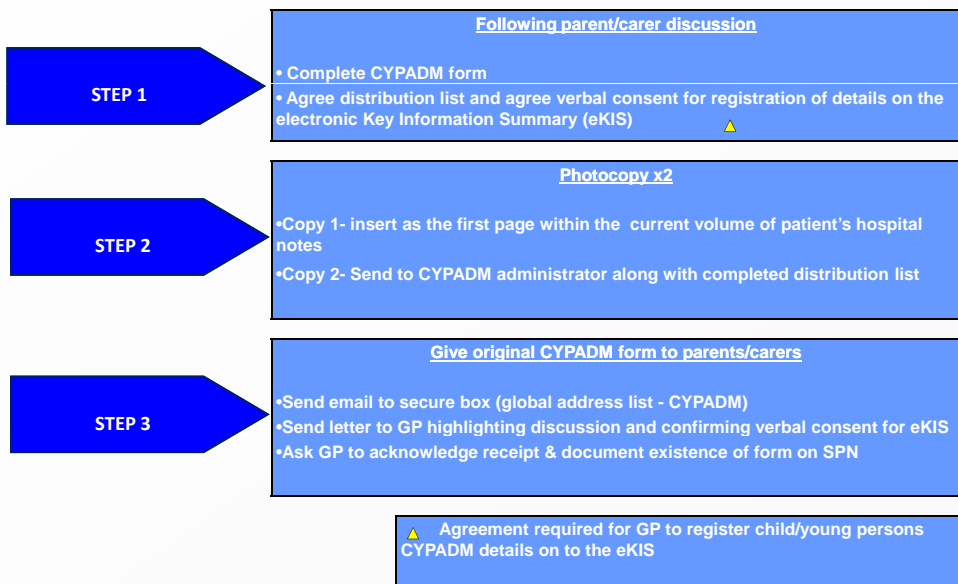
STEP 1

Following parent/carer discussion

• Complete CYPADM form

• Agree distribution list and agree verbal consent for registration of details on the electronic Key Information Summary (eKIS)

STEP 2

Photocopy x2

•Copy 1- insert as the first page within the current volume of patient's hospital notes

•Copy 2- Send to CYPADM administrator along with completed distribution list

STEP 3

Give original CYPADM form to parents/carers

•Send email to secure box (global address list - CYPADM)
•Send letter to GP highlighting discussion and confirming verbal consent for eKIS
•Ask GP to acknowledge receipt & document existence of form on SPN

Agreement required for GP to register child/young persons CYPADM details on to the eKIS